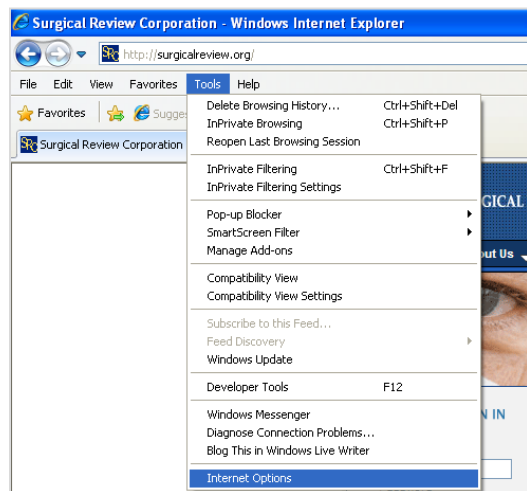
Surgical Review Corporation - Windows Internet Explorer

SRC http://surgicalreview.org/

File Edit View Favorites Tools Help

Favorites Sugges

SRC Surgical Review Corporation

Delete Browsing History... Ctrl+Shift+Del
InPrivate Browsing Ctrl+Shift+P
Reopen Last Browsing Session

InPrivate Filtering Ctrl+Shift+F
InPrivate Filtering Settings

Pop-up Blocker
SmartScreen Filter
Manage Add-ons

Compatibility View
Compatibility View Settings

Subscribe to this Feed...
Feed Discovery
Windows Update

Developer Tools F12

Windows Messenger
Diagnose Connection Problems...
Blog This in Windows Live Writer

Internet Options

RGICAL

out Us

N IN